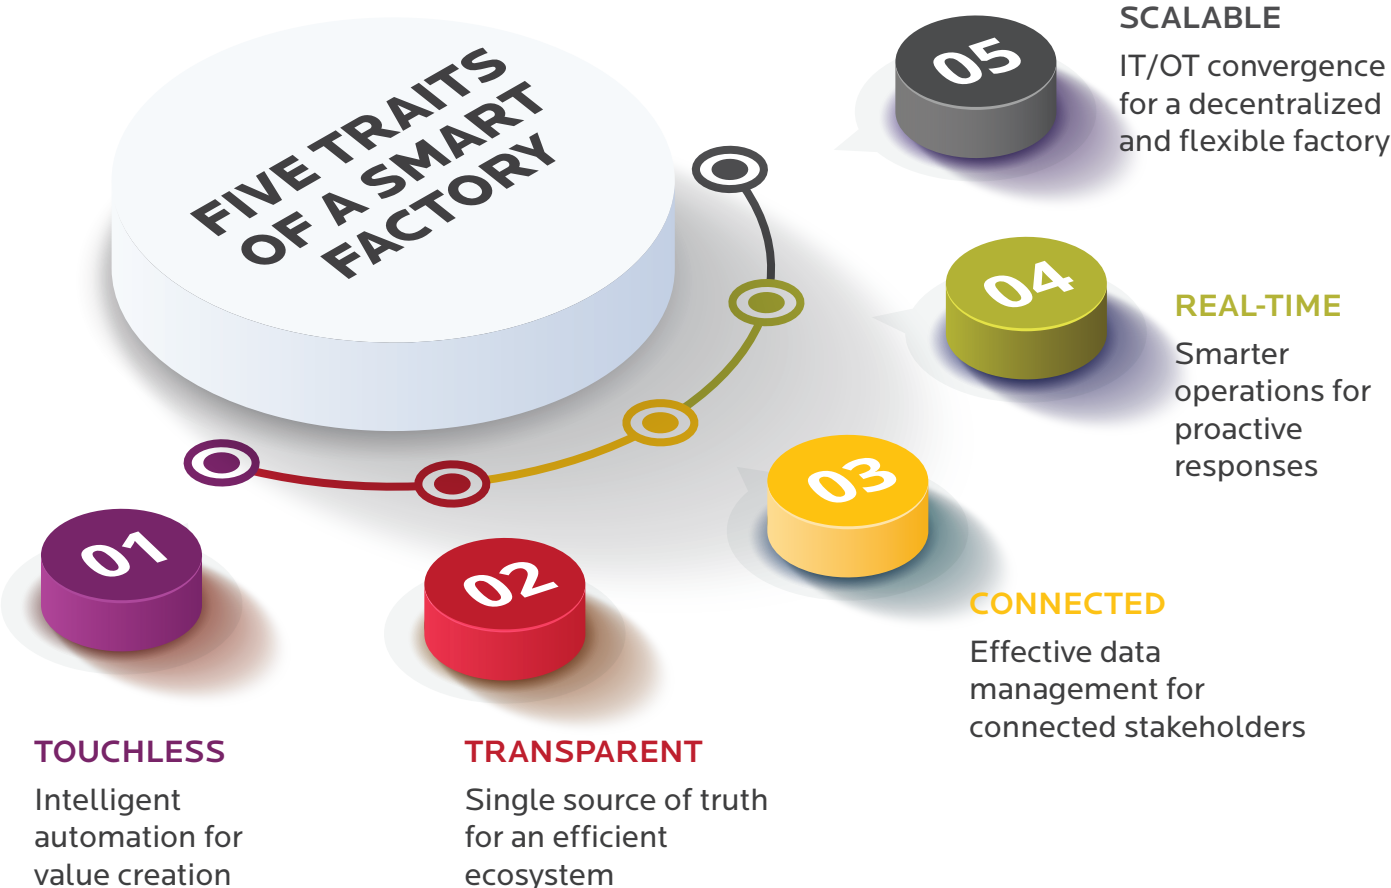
FIVE TRAITS OF A SMART FACTORY

05

SCALABLE

IT/OT convergence for a decentralized and flexible factory

04

REAL-TIME

Smarter operations for proactive responses

03

CONNECTED

Effective data management for connected stakeholders

01

TOUCHLESS

Intelligent automation for value creation

02

TRANSPARENT

Single source of truth for an efficient ecosystem